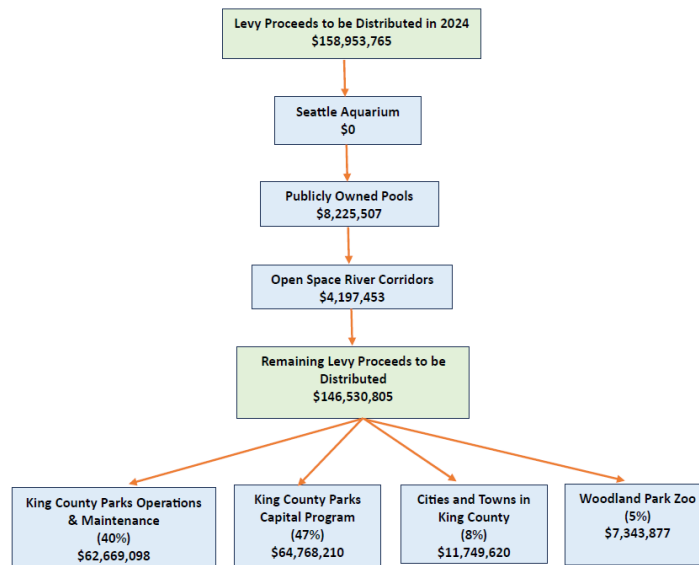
Levy Proceeds to be Distributed in 2024
$158,953,765

Seattle Aquarium
$0

Publicly Owned Pools
$8,225,507

Open Space River Corridors
$4,197,453

Remaining Levy Proceeds to be Distributed
$146,530,805

King County Parks Operations & Maintenance
(40%)
$62,669,098

King County Parks Capital Program
(47%)
$64,768,210

Cities and Towns in King County
(8%)
$11,749,620

Woodland Park Zoo
(5%)
$7,343,877